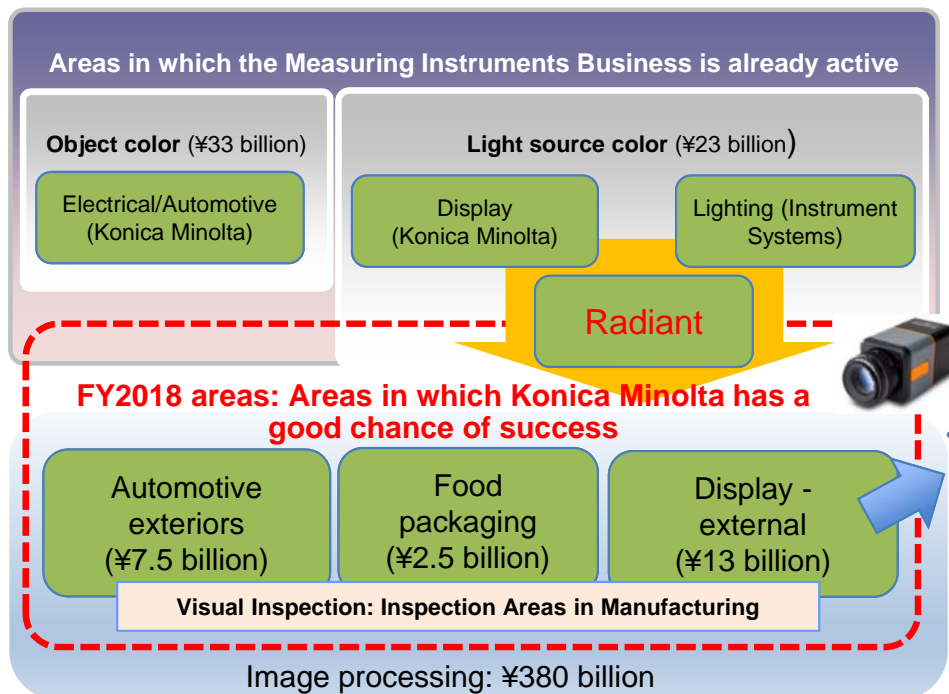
Areas in which the Measuring Instruments Business is already active

Object color (¥33 billion)

Electrical/Automotive (Konica Minolta)

Light source color (¥23 billion)

Display (Konica Minolta)

Lighting (Instrument Systems)

Radiant

FY2018 areas: Areas in which Konica Minolta has a good chance of success

Automotive exteriors (¥7.5 billion)

Food packaging (¥2.5 billion)

Display - external (¥13 billion)

Visual Inspection: Inspection Areas in Manufacturing

Image processing: ¥380 billion